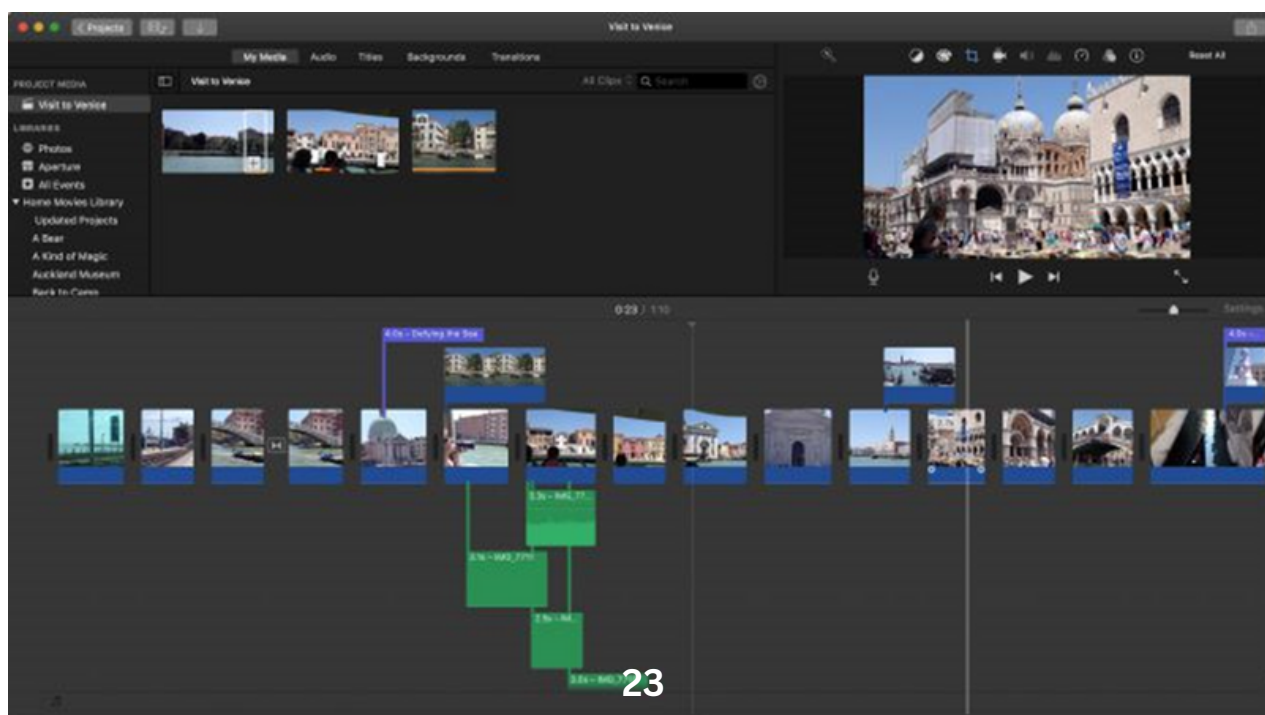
< Projects

Visit to Venice

My Media Audio Titles Backgrounds Transitions

Reset All

PROJECT MEDIA
Visit to Venice
LIBRARIES
Photos
Aperture
All Events
Home Movies Library
Updated Projects
A Bear
A Kind of Magic
Auckland Museum
Back to Camp

Visit to Venice

All Clips

Search

0:23 / 1:10

Settings

4.0s – Defying the Sea

4.0s

3.3s – IMG_77

8.1s – IMG_7711

2.5s – IM

3.6s – IMG

23